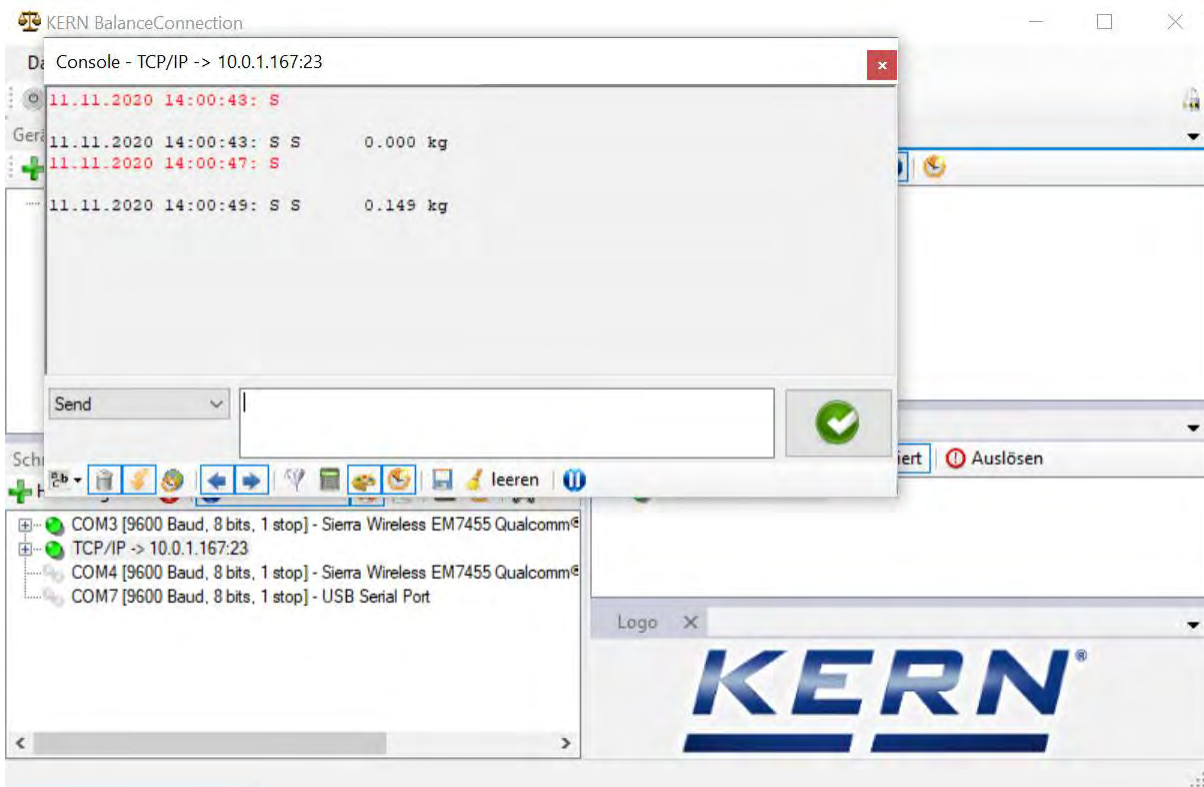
KERN BalanceConnection

Da

Gerä

Console - TCP/IP -> 10.0.1.167:23

11.11.2020 14:00:43: S

11.11.2020 14:00:43: S S 0.000 kg
11.11.2020 14:00:47: S

11.11.2020 14:00:49: S S 0.149 kg

Send

leeren

Schr

iert

Auslösen

COM3 [9600 Baud, 8 bits, 1 stop] - Sierra Wireless EM7455 Qualcomm
TCP/IP -> 10.0.1.167:23
COM4 [9600 Baud, 8 bits, 1 stop] - Sierra Wireless EM7455 Qualcomm
COM7 [9600 Baud, 8 bits, 1 stop] - USB Serial Port

Logo

KERN®